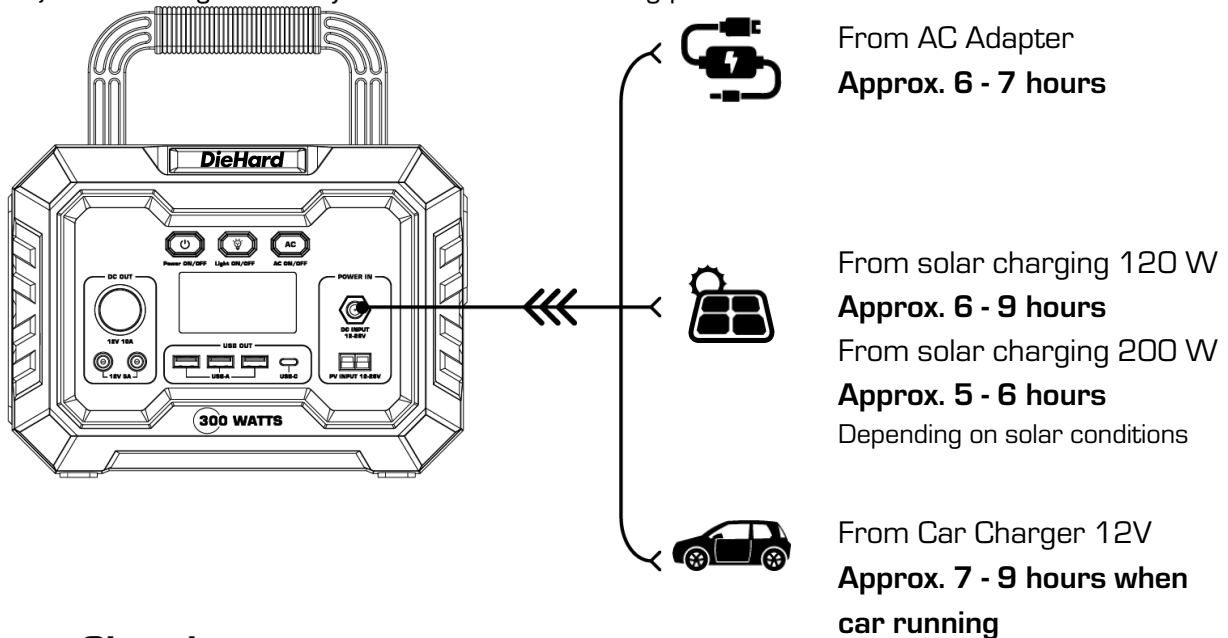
DieHard

Power ON/OFF Light ON/OFF AC ON/OFF

AC

DC OUT

12V 10A

12V 5A

USB OUT

USB-A

USB-C

POWER IN

DC INPUT 12-28V

PV INPUT 12-28V

300 WATTS

From AC Adapter
**Approx. 6 - 7 hours**

From solar charging 120 W
**Approx. 6 - 9 hours**
From solar charging 200 W
**Approx. 5 - 6 hours**
Depending on solar conditions

From Car Charger 12V
**Approx. 7 - 9 hours when car running**